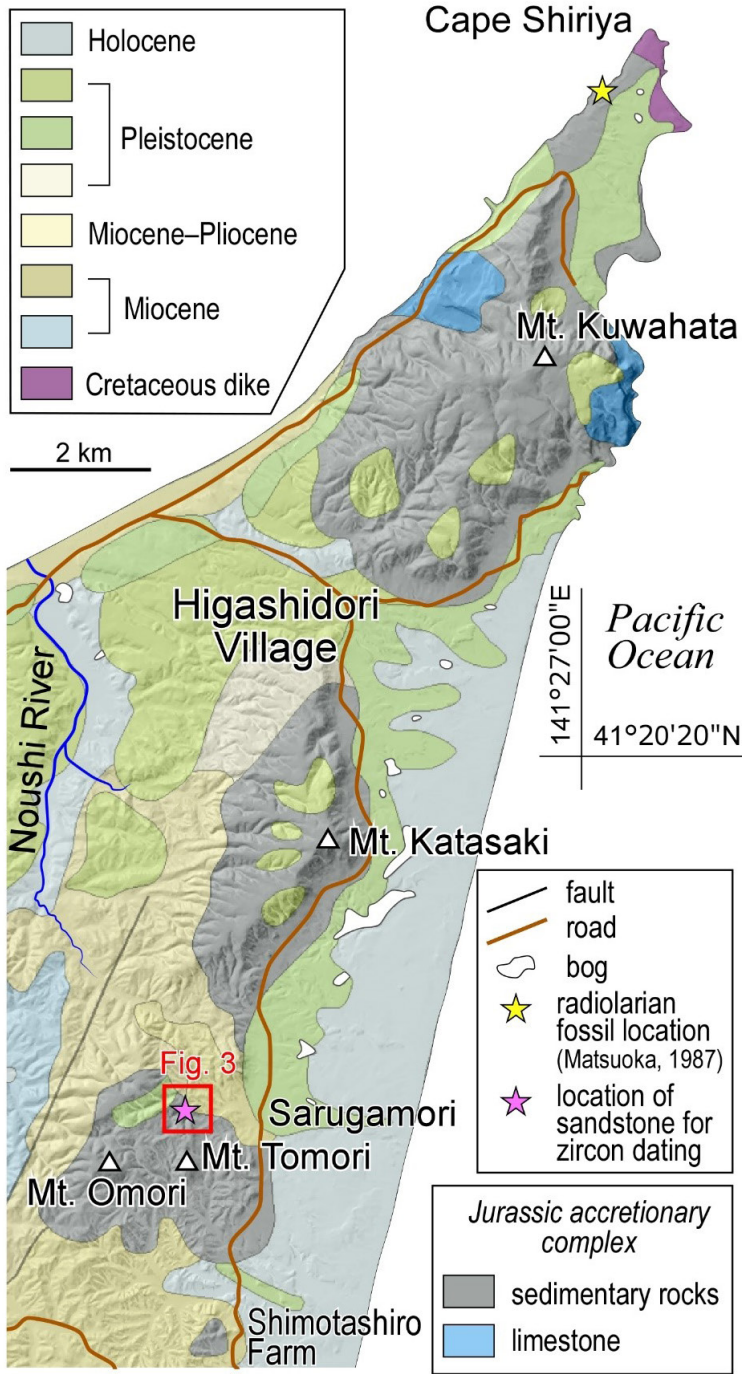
Holocene
Pleistocene
Miocene–Pliocene
Miocene
Cretaceous dike

2 km

Cape Shiriya
Mt. Kuwahata
Higashidori Village
Noushi River
Pacific Ocean
141°27'00"E
41°20'20"N
Mt. Katasaki
Fig. 3
Sarugamori
Mt. Omori
Mt. Tomori
Shimotashiro Farm

fault
road
bog
radiolarian fossil location (Matsuoka, 1987)
location of sandstone for zircon dating

Jurassic accretionary complex
sedimentary rocks
limestone